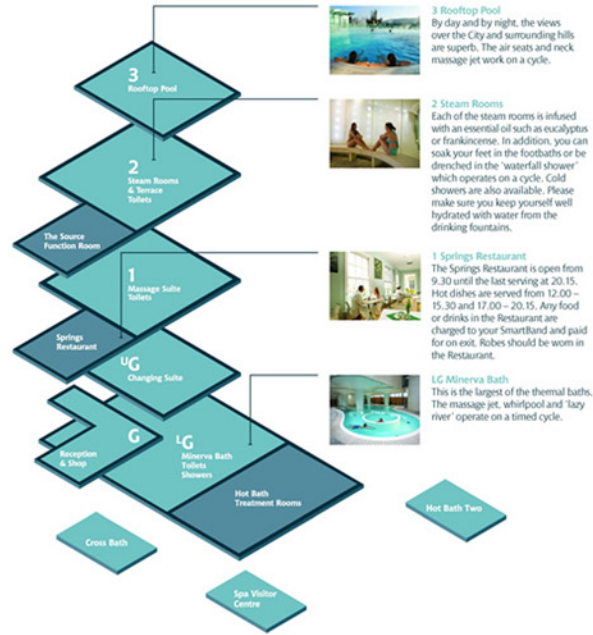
3 Rooftop Pool
By day and by night, the views over the City and surrounding hills are superb. The air seats and neck massage jet work on a cycle.

2 Steam Rooms
Each of the steam rooms is infused with an essential oil such as eucalyptus or frankincense. In addition, you can soak your feet in the footbaths or be drenched in the 'waterfall shower' which operates on a cycle. Cold showers are also available. Please make sure you keep yourself well hydrated with water from the drinking fountains.

1 Springs Restaurant
The Springs Restaurant is open from 9.30 until the last serving at 20.15. Hot dishes are served from 12.00 – 15.30 and 17.00 – 20.15. Any food or drinks in the Restaurant are charged to your SmartBand and paid for on exit. Robes should be worn in the Restaurant.

LG Minerva Bath
This is the largest of the thermal baths. The massage jet, whirlpool and 'lazy river' operate on a timed cycle.

3
Rooftop Pool

2
Steam Rooms & Terrace Toilets

The Source Function Room

1
Massage Suite Toilets

Springs Restaurant

UG
Changing Suite

G

Reception & Shop

LG
Minerva Bath Toilets Showers

Hot Bath Treatment Rooms

Hot Bath Two

Cross Bath

Spa Visitor Centre